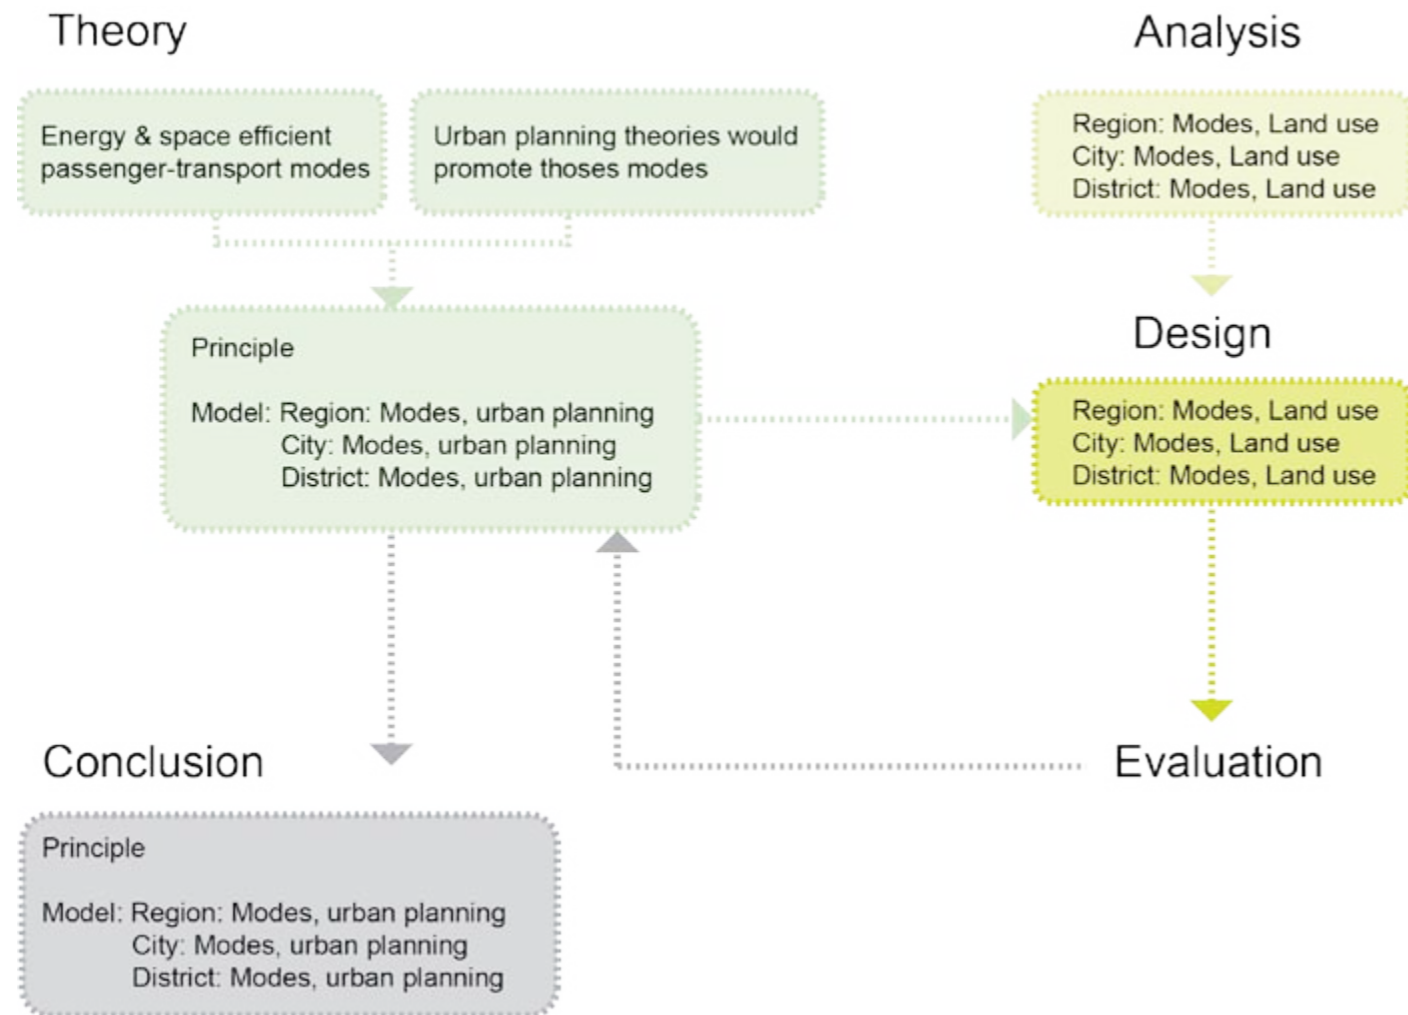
Theory

Energy & space efficient passenger-transport modes

Urban planning theories would promote thoses modes

Analysis

Region: Modes, Land use
City: Modes, Land use
District: Modes, Land use

Principle

Model: Region: Modes, urban planning
City: Modes, urban planning
District: Modes, urban planning

Design

Region: Modes, Land use
City: Modes, Land use
District: Modes, Land use

Conclusion

Evaluation

Principle

Model: Region: Modes, urban planning
City: Modes, urban planning
District: Modes, urban planning